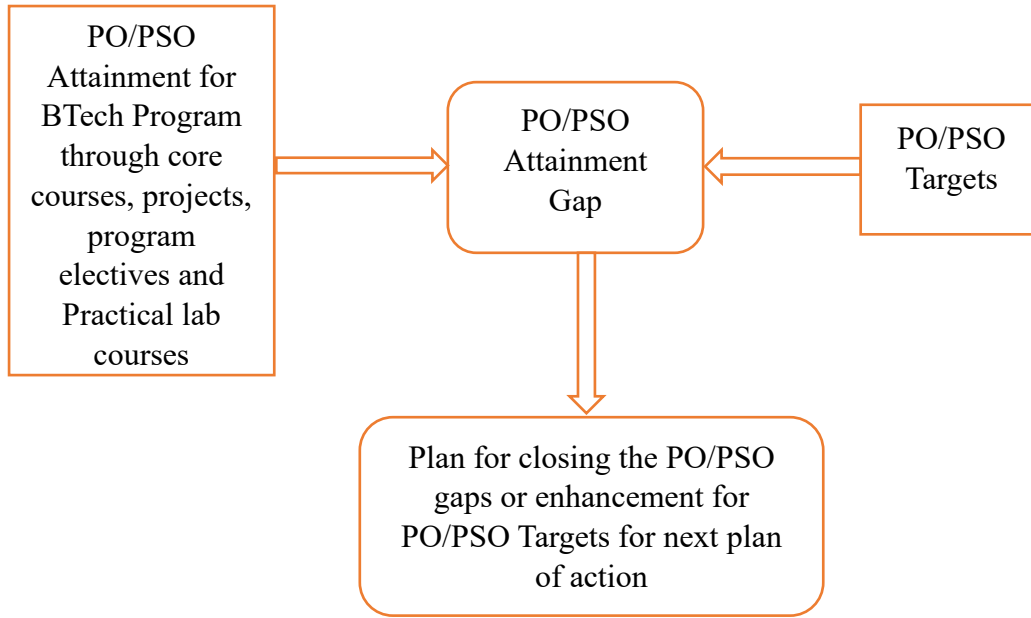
PO/PSO Attainment for BTech Program through core courses, projects, program electives and Practical lab courses

PO/PSO Attainment Gap

PO/PSO Targets

Plan for closing the PO/PSO gaps or enhancement for PO/PSO Targets for next plan of action